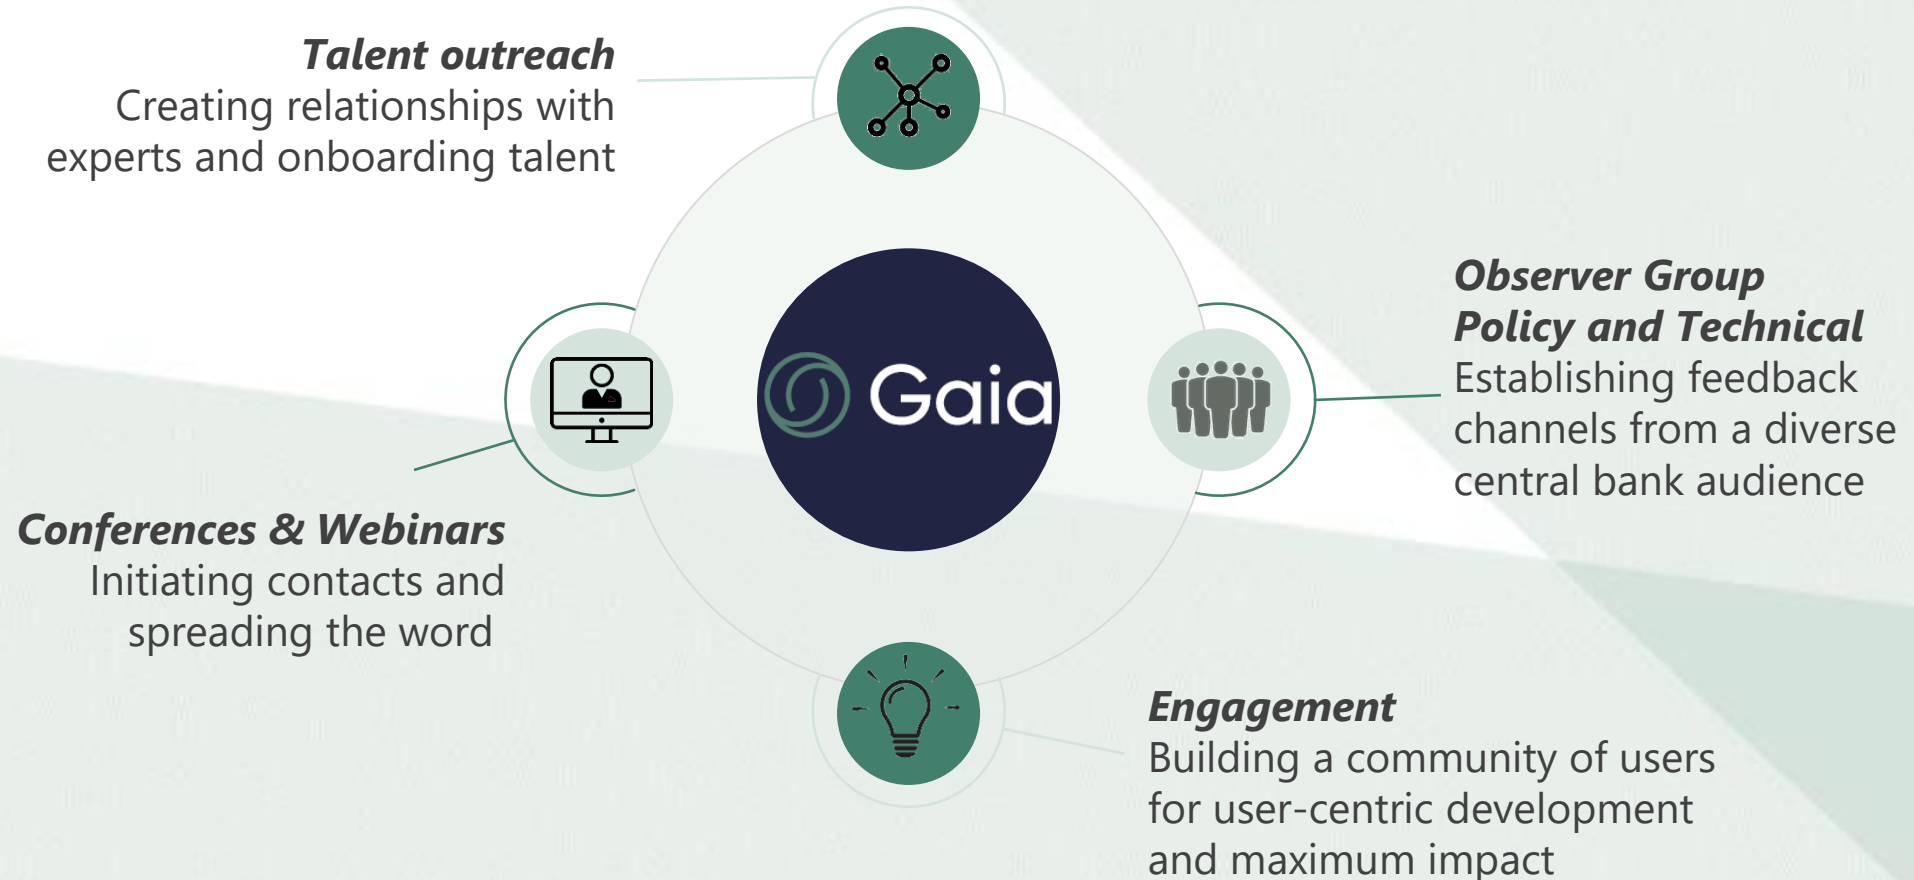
Talent outreach
Creating relationships with experts and onboarding talent

Gaia

Observer Group
Policy and Technical
Establishing feedback channels from a diverse central bank audience

Conferences & Webinars
Initiating contacts and spreading the word

Engagement
Building a community of users for user-centric development and maximum impact